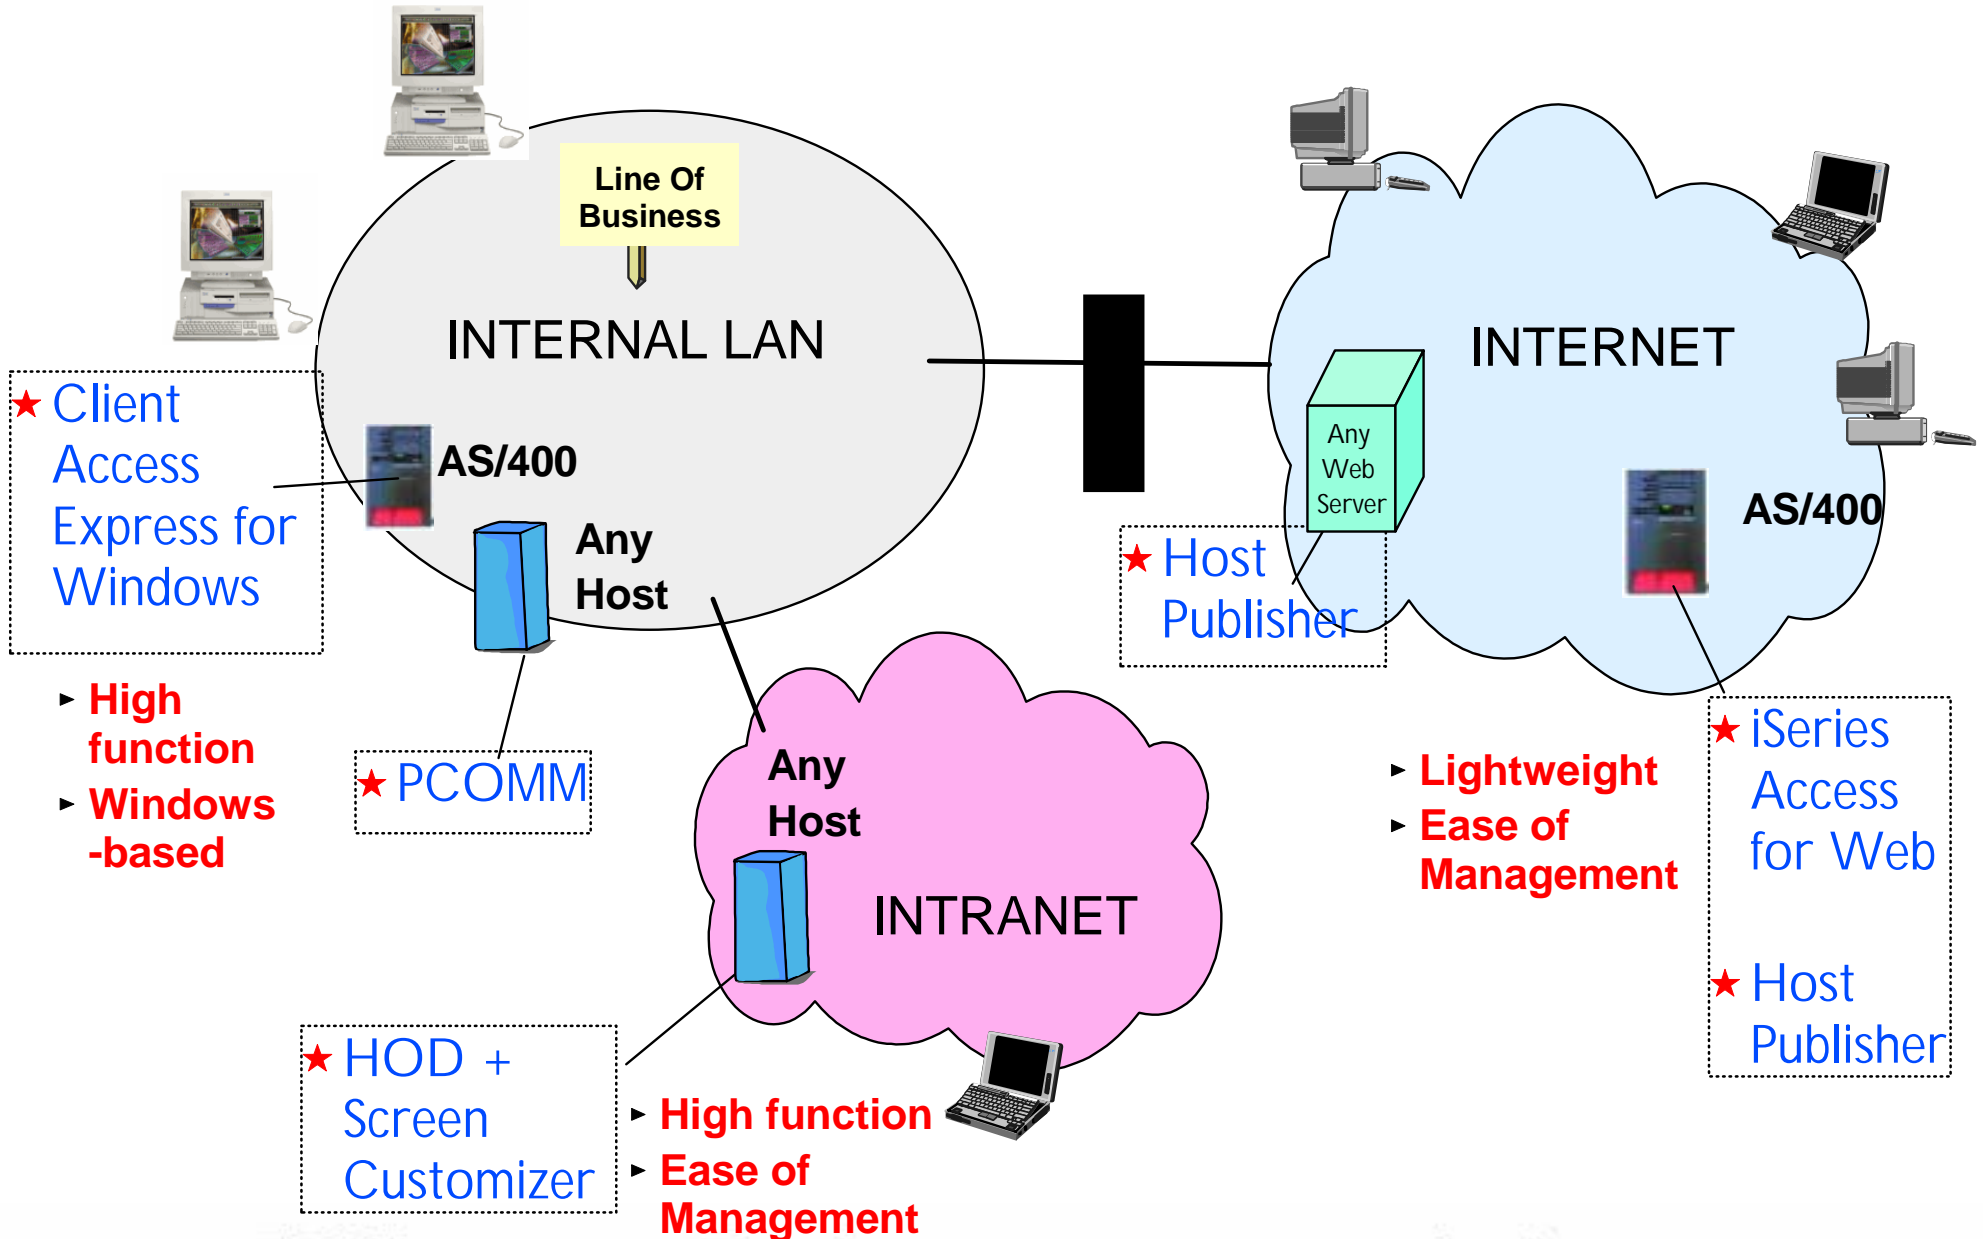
Line Of Business

INTERNAL LAN

AS/400

Any Host

★ Client Access Express for Windows

► High function
► Windows -based

★ PCOMM

INTERNET

Any Web Server

AS/400

★ Host Publisher

Any Host

INTRANET

★ HOD + Screen Customizer

► High function
► Ease of Management

► Lightweight
► Ease of Management

★ iSeries Access for Web

★ Host Publisher